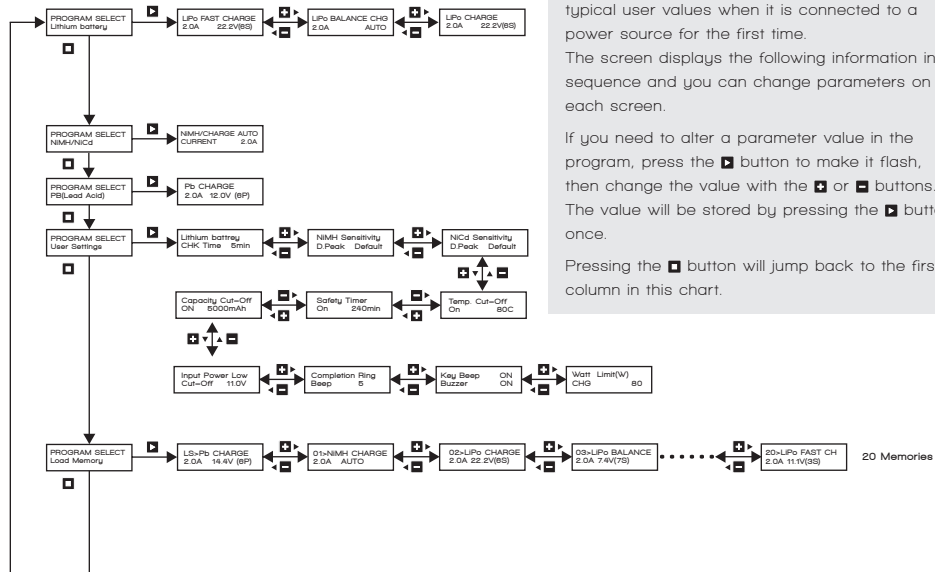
typical user values when it is connected to a power source for the first time.
The screen displays the following information in sequence and you can change parameters on each screen.

If you need to alter a parameter value in the program, press the ▶ button to make it flash, then change the value with the + or − buttons. The value will be stored by pressing the ▶ butto once.

Pressing the ■ button will jump back to the firs column in this chart.

PROGRAM SELECT Lithium battery

LiPo FAST CHARGE 2.0A 22.2V(6S)

LiPo BALANCE CHG 2.0A AUTO

LiPo CHARGE 2.0A 22.2V(6S)

PROGRAM SELECT NiMH/NiCd

NiMH/CHARGE AUTO CURRENT 2.0A

PROGRAM SELECT PB(Lead Acid)

Pb CHARGE 2.0A 12.0V (6P)

PROGRAM SELECT User Settings

Lithium battrey CHK Time 5min

NiMH Sensitivity D.Peak Default

NiCd Sensitivity D.Peak Default

Capacity Cut-Off ON 5000mAh

Safety Timer On 240min

Temp. Cut-Off On 80C

Input Power Low Cut-Off 11.0V

Completion Ring Beep 5

Key Beep ON Buzzer ON

Watt Limit(W) CHG 80

PROGRAM SELECT Load Memory

LS>Pb CHARGE 2.0A 14.4V (6P)

01>NiMH CHARGE 2.0A AUTO

02>LiPo CHARGE 2.0A 22.2V(6S)

03>LiPo BALANCE 2.0A 7.4V(7S)

20>LiPo FAST CH 2.0A 11.1V(3S)

20 Memories